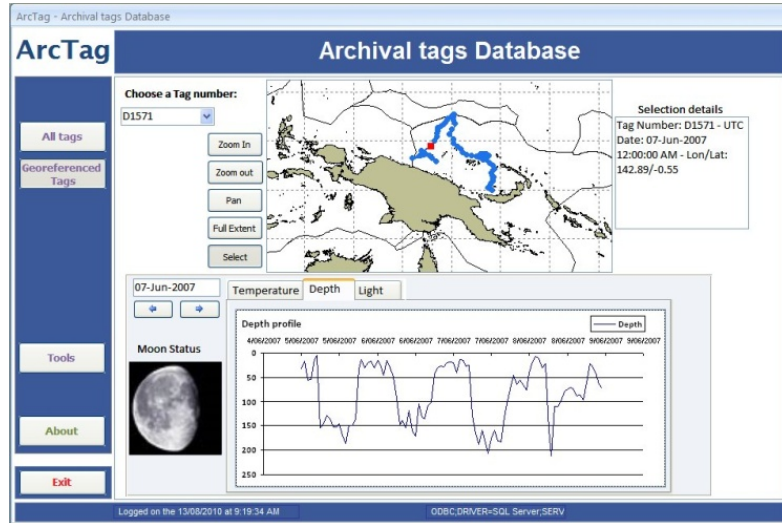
ArcTag - Archival tags Database

ArcTag

Archival tags Database

All tags

Georeferenced Tags

Tools

About

Exit

Choose a Tag number:

D1571

Zoom In

Zoom out

Pan

Full Extent

Select

Selection details

Tag Number: D1571 - UTC Date: 07-Jun-2007 12:00:00 AM - Lon/Lat: 142.89/-0.55

07-Jun-2007

Moon Status

Temperature | Depth | Light

Depth profile

Depth

4/06/2007 5/06/2007 6/06/2007 6/06/2007 7/06/2007 7/06/2007 8/06/2007 8/06/2007 9/06/2007 9/06/2007

0
50
100
150
200
250

Logged on the 13/08/2010 at 9:19:34 AM

ODBC;DRIVER=SQL Server;SERV